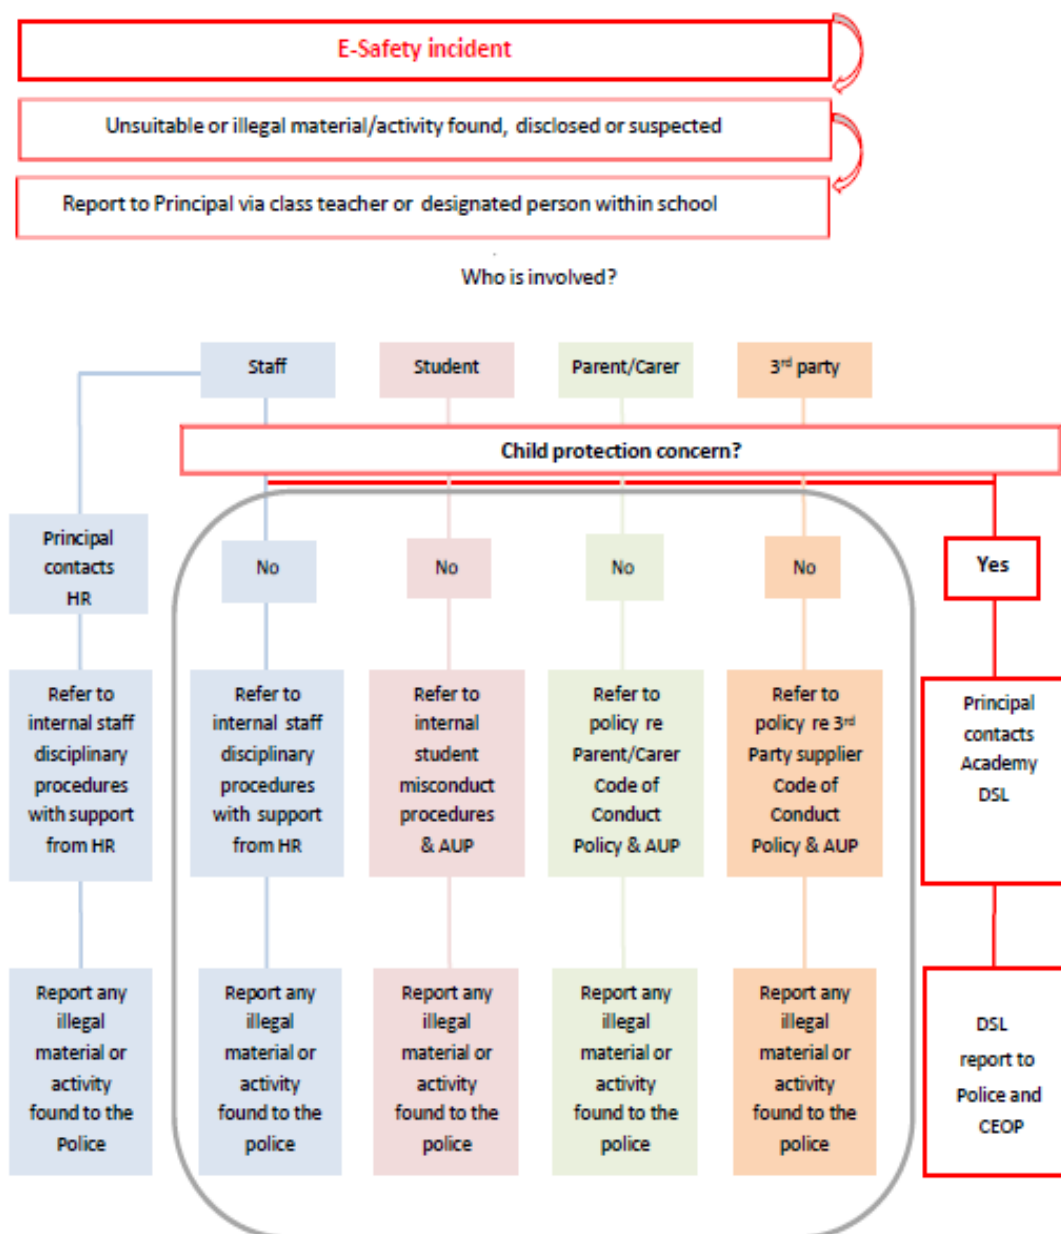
E-Safety incident

Unsuitable or illegal material/activity found, disclosed or suspected

Report to Principal via class teacher or designated person within school

Who is involved?

Staff

Student

Parent/Carer

3$^{rd}$ party

Child protection concern?

Principal contacts HR

No

No

No

No

Yes

Refer to internal staff disciplinary procedures with support from HR

Refer to internal staff disciplinary procedures with support from HR

Refer to internal student misconduct procedures & AUP

Refer to policy re Parent/Carer Code of Conduct Policy & AUP

Refer to policy re 3$^{rd}$ Party supplier Code of Conduct Policy & AUP

Principal contacts Academy DSL

Report any illegal material or activity found to the Police

Report any illegal material or activity found to the police

Report any illegal material or activity found to the police

Report any illegal material or activity found to the police

Report any illegal material or activity found to the police

DSL report to Police and CEOP